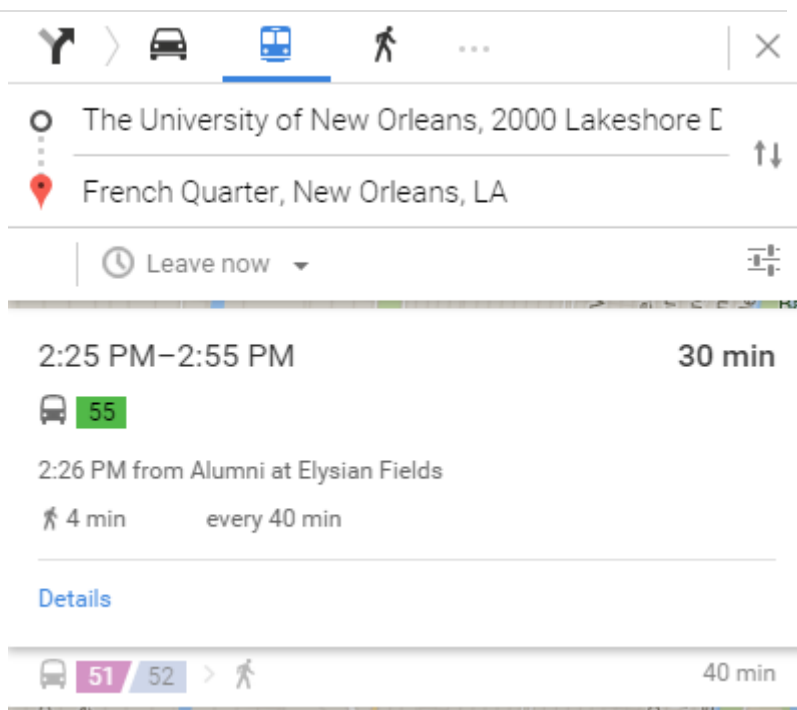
···

The University of New Orleans, 2000 Lakeshore D

French Quarter, New Orleans, LA

Leave now

2:25 PM–2:55 PM

30 min

55

2:26 PM from Alumni at Elysian Fields

4 min every 40 min

Details

51 52

40 min